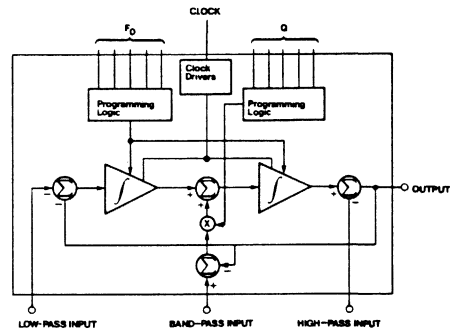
CLOCK

$F_0$

Q

Clock Drivers

Programming Logic

Programming Logic

$\Sigma$

$\int$

$\Sigma$

$\int$

$\Sigma$

OUTPUT

X

$\Sigma$

-

+

-

+

-

+

-

+

LOW-PASS INPUT

BAND-PASS INPUT

HIGH-PASS INPUT